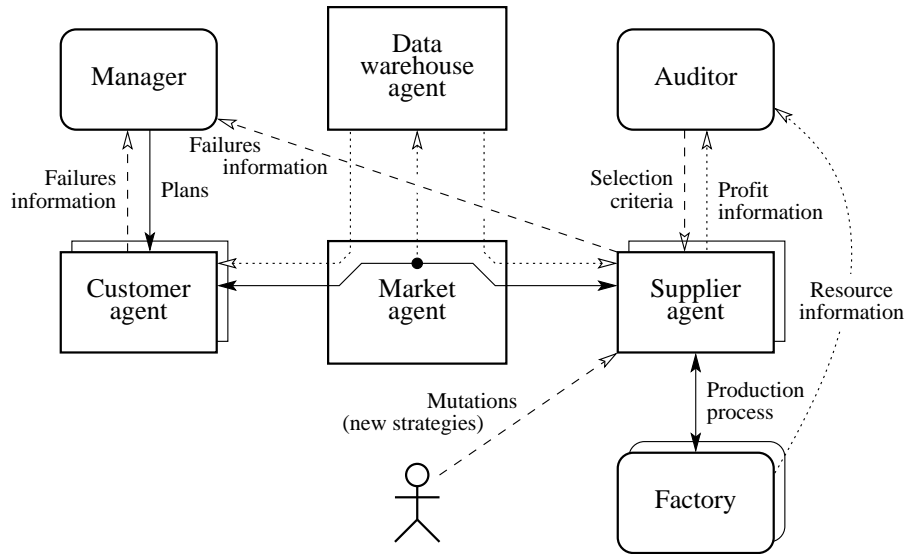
Manager

Data warehouse agent

Auditor

Failures information

Failures information

Plans

Selection criteria

Profit information

Customer agent

Market agent

Supplier agent

Resource information

Mutations (new strategies)

Production process

Factory